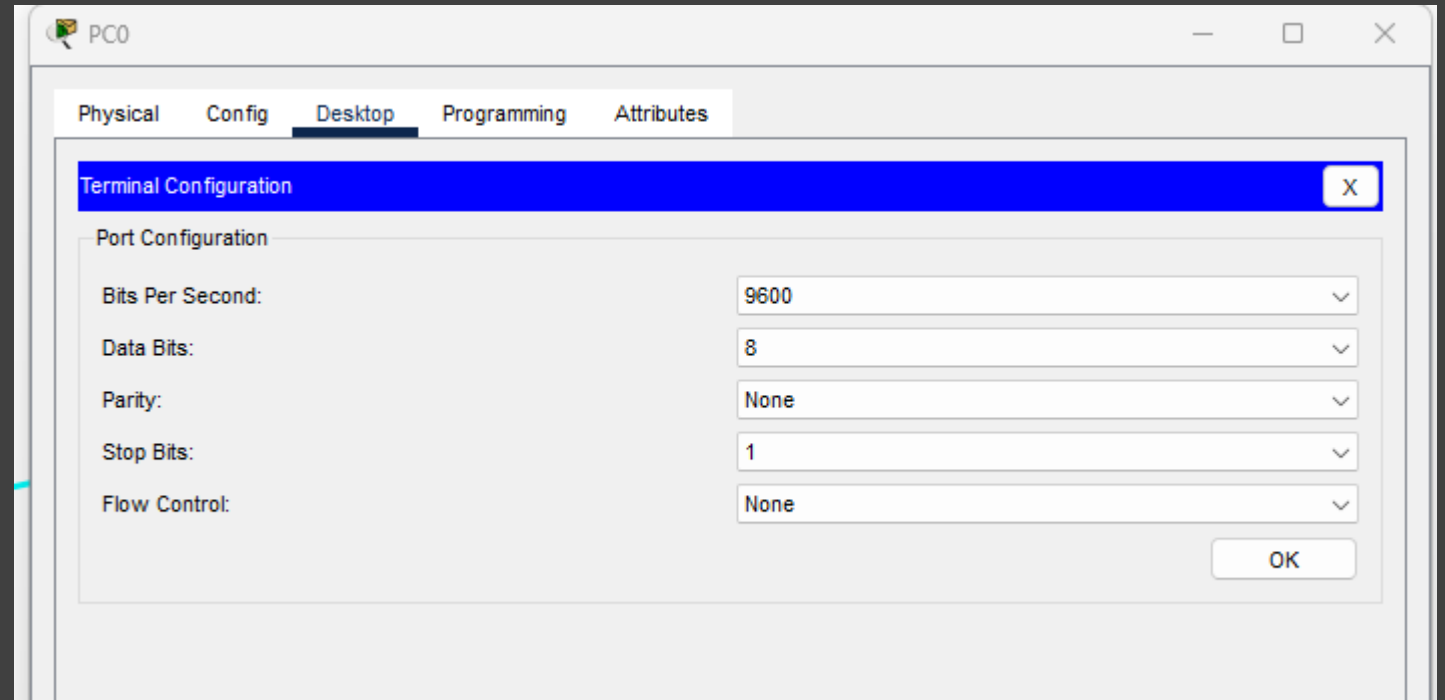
PC0

Physical Config Desktop Programming Attributes

Terminal Configuration X

Port Configuration

| | |
|---|---|
| Bits Per Second: | 9600 |
| Data Bits: | 8 |
| Parity: | None |
| Stop Bits: | 1 |
| Flow Control: | None |

OK